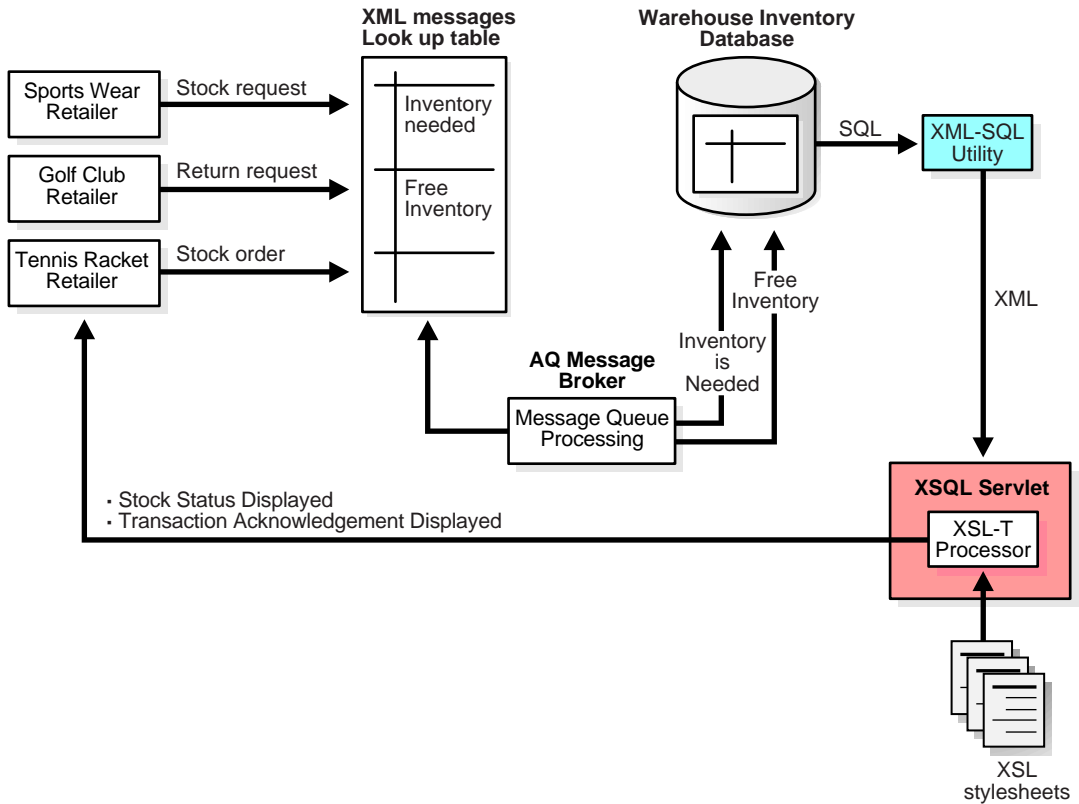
XML messages
Look up table

Warehouse Inventory
Database

Sports Wear
Retailer

Stock request

Inventory
needed

Golf Club
Retailer

Return request

Free
Inventory

Tennis Racket
Retailer

Stock order

SQL

XML-SQL
Utility

Free
Inventory

XML

Inventory
is
Needed

AQ Message
Broker

Message Queue
Processing

· Stock Status Displayed
· Transaction Acknowledgement Displayed

XSQL Servlet

XSL-T
Processor

XSL
stylesheets